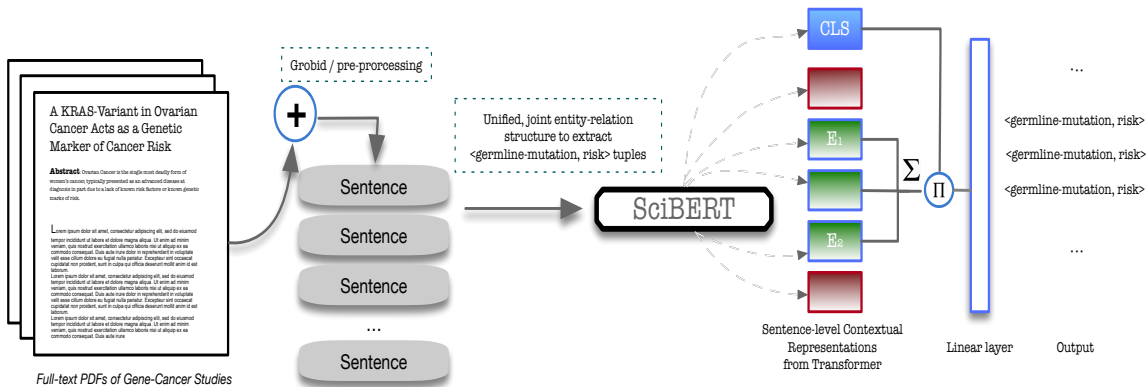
A KRAS-Variant in Ovarian Cancer Acts as a Genetic Marker of Cancer Risk

Abstract Ovarian Cancer is the single most deadly form of women's cancer, typically presented as an advanced disease at diagnosis in part due to a lack of known risk factors or known genetic marks of risk.

Lorem ipsum dolor sit amet, consectetur adipiscing elit, sed do eiusmod tempor incididunt ut labore et dolore magna aliqua. Ut enim ad minim veniam, quis nostrud exercitation ullamco laboris nisi ut aliquip ex ea commodo consequat. Duis aute irure dolor in reprehenderit in voluptate velit esse cillum dolore eu fugiat nulla pariatur. Excepteur sint occaecat cupidatat non proident, sunt in culpa qui officia deserunt mollit anim id est laborum.
Lorem ipsum dolor sit amet, consectetur adipiscing elit, sed do eiusmod tempor incididunt ut labore et dolore magna aliqua. Ut enim ad minim veniam, quis nostrud exercitation ullamco laboris nisi ut aliquip ex ea commodo consequat. Duis aute irure dolor in reprehenderit in voluptate velit esse cillum dolore eu fugiat nulla pariatur. Excepteur sint occaecat cupidatat non proident, sunt in culpa qui officia deserunt mollit anim id est laborum.
Lorem ipsum dolor sit amet, consectetur adipiscing elit, sed do eiusmod tempor incididunt ut labore et dolore magna aliqua. Ut enim ad minim veniam, quis nostrud exercitation ullamco laboris nisi ut aliquip ex ea commodo consequat. Duis aute irure

Full-text PDFs of Gene-Cancer Studies

Grobid / pre-processing

+

Sentence
Sentence
Sentence
...
Sentence

Unified, joint entity-relation structure to extract <germline-mutation, risk> tuples

SciBERT

CLS
E$_1$
E$_2$

$\Sigma$
$\Pi$

Sentence-level Contextual Representations from Transformer

Linear layer

...
<germline-mutation, risk>
<germline-mutation, risk>
<germline-mutation, risk>
...

Output